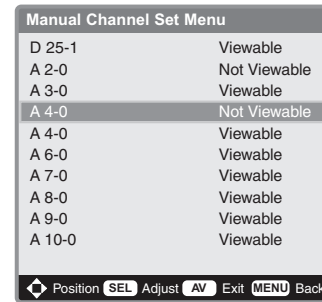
Manual Channel Set Menu

| | |
|---|---|
| D 25-1 | Viewable |
| A 2-0 | Not Viewable |
| A 3-0 | Viewable |
| A 4-0 | Not Viewable |
| A 4-0 | Viewable |
| A 6-0 | Viewable |
| A 7-0 | Viewable |
| A 8-0 | Viewable |
| A 9-0 | Viewable |
| A 10-0 | Viewable |

Position SEL Adjust AV Exit MENU Back